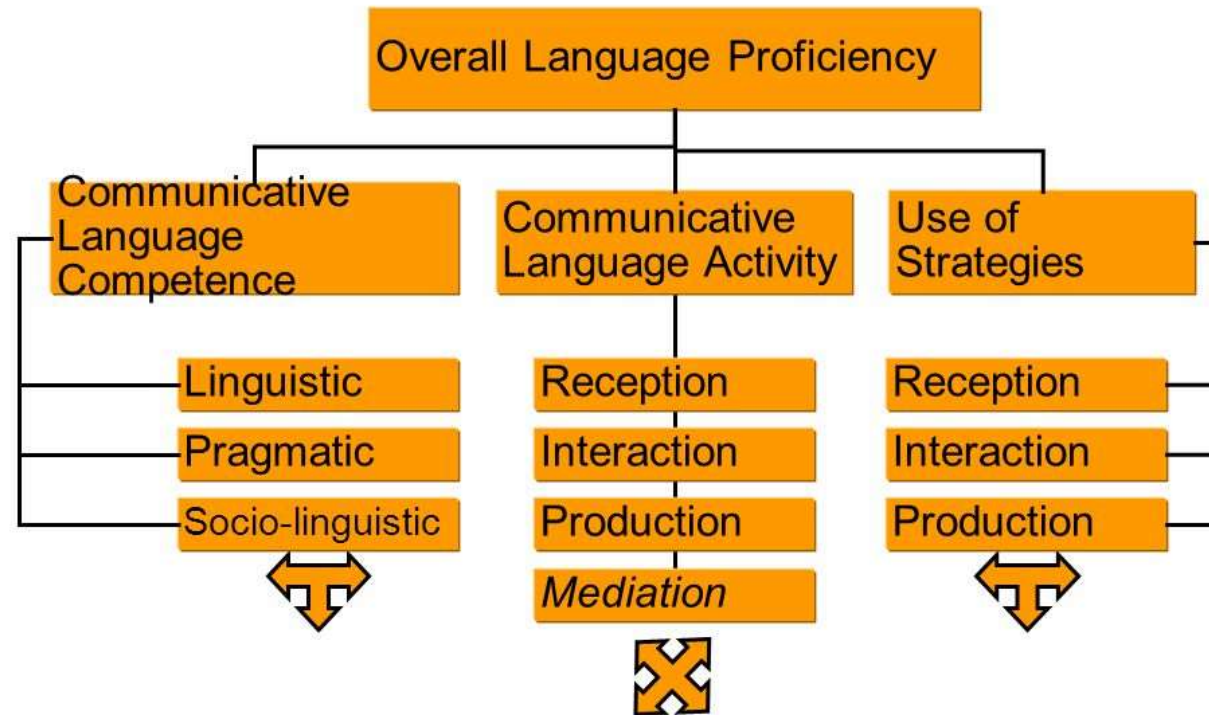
Overall Language Proficiency

Communicative Language Competence

Linguistic

Pragmatic

Socio-linguistic

Communicative Language Activity

Reception

Interaction

Production

*Mediation*

Use of Strategies

Reception

Interaction

Production